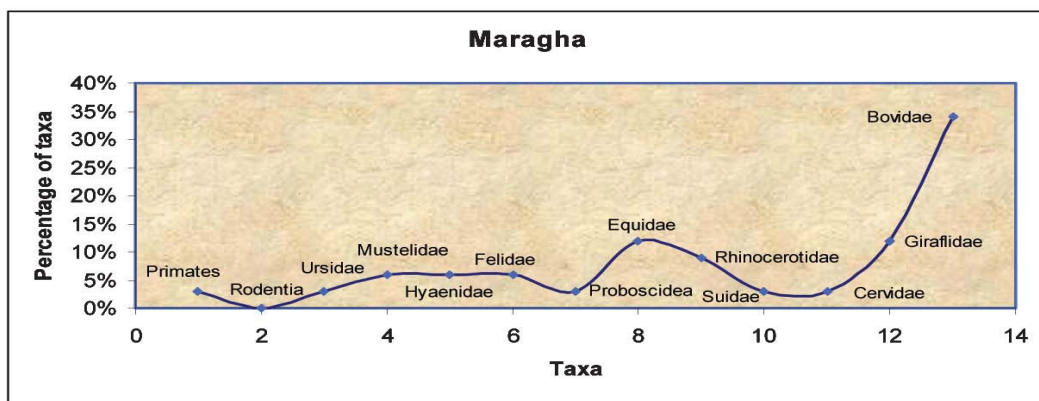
Maragha

Percentage of taxa

40%
35%
30%
25%
20%
15%
10%
5%
0%

Primates
Rodentia
Ursidae
Mustelidae
Hyaenidae
Felidae
Proboscidea
Equidae
Rhinocerotidae
Suidae
Cervidae
Giraflidae
Bovidae

0 2 4 6 8 10 12 14

Taxa